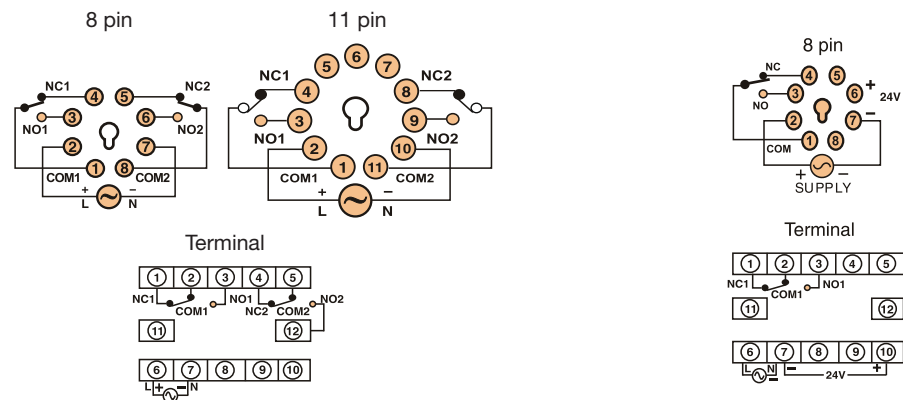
8 pin

NC1 4 5 NC2
NO1 3 6 NO2
2 7
COM1 1 8 COM2
+ –
L N

11 pin

5 6 7
NC1 4 8 NC2
NO1 3 9 NO2
2 10
COM1 1 11 COM2
+
L N

Terminal

| 1 | 2 | 3 | 4 | 5 |
|---|---|---|---|---|

NC1 COM1 NO1 NC2 COM2 NO2

11 12

| 6 | 7 | 8 | 9 | 10 |
|---|---|---|---|---|

L + – N

8 pin

NC 4 5
NO 3 6 + 24V
2 7 –
COM 1 8
+ –
SUPPLY

Terminal

| 1 | 2 | 3 | 4 | 5 |
|---|---|---|---|---|

NC1 COM1 NO1

11 12

| 6 | 7 | 8 | 9 | 10 |
|---|---|---|---|---|

L N – 24V +